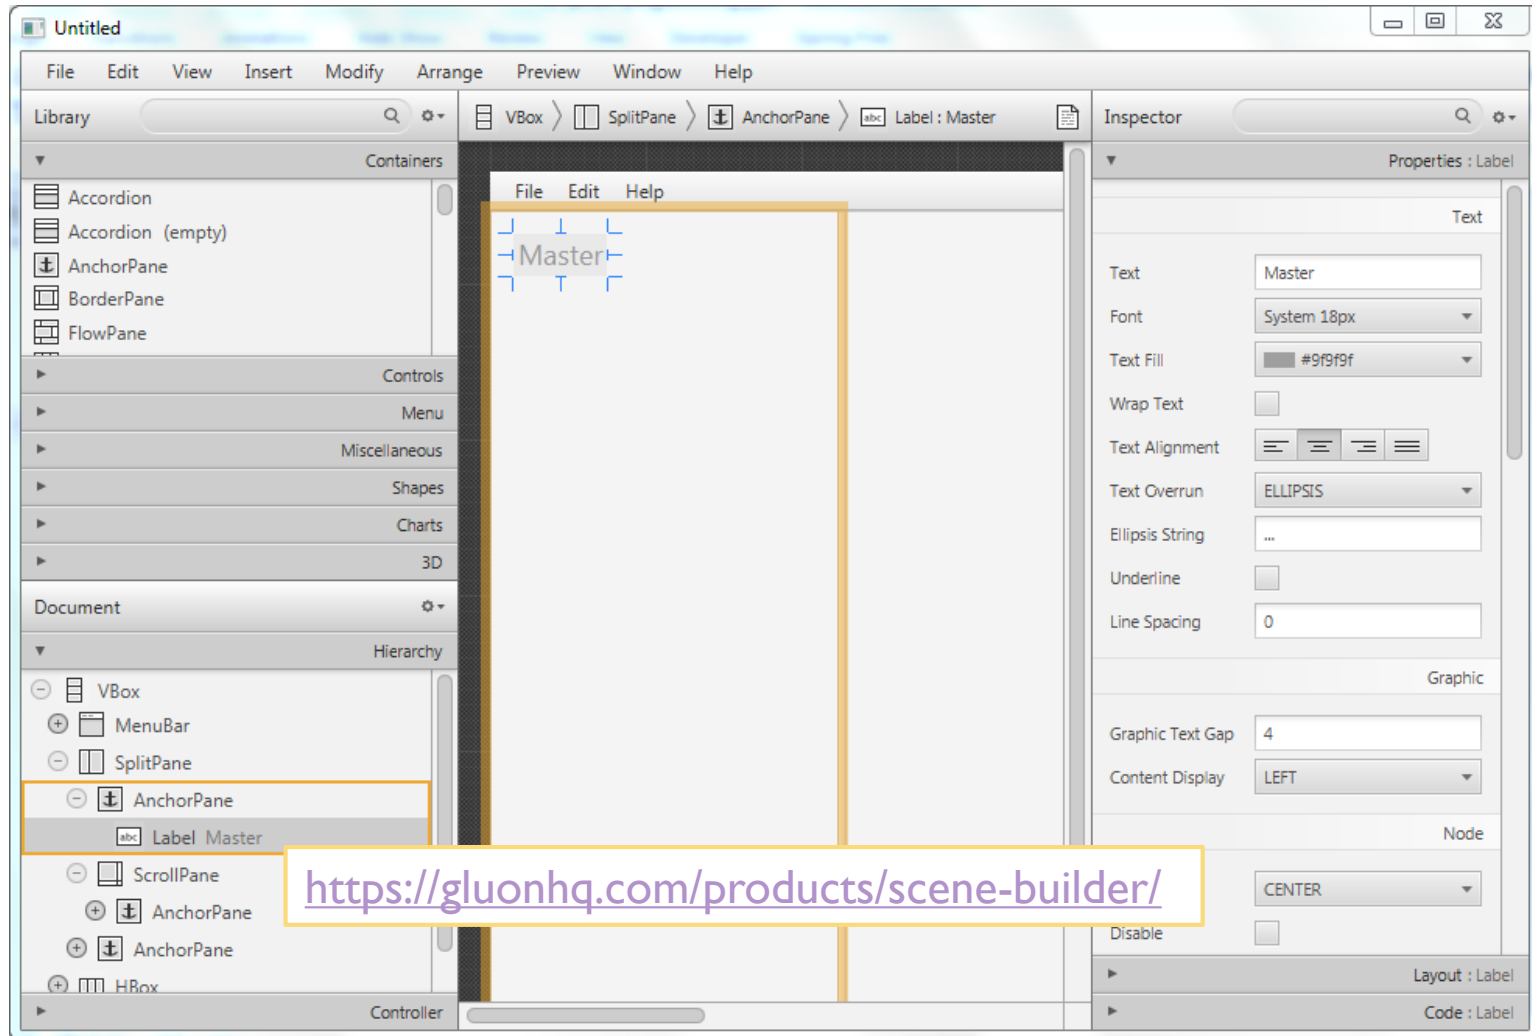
Untitled

File Edit View Insert Modify Arrange Preview Window Help

Library

Containers

Accordion
Accordion (empty)
AnchorPane
BorderPane
FlowPane

Controls
Menu
Miscellaneous
Shapes
Charts
3D

Document

Hierarchy

VBox
MenuBar
SplitPane
AnchorPane
Label Master
ScrollPane
AnchorPane
AnchorPane
HBox

Controller

VBox 〉 SplitPane 〉 AnchorPane 〉 Label : Master

File Edit Help

Master

Inspector

Properties : Label

Text

| Text | Master |
|---|---|
| Font | System 18px |
| Text Fill | #9f9f9f |
| Wrap Text | |
| Text Alignment | |
| Text Overrun | ELLIPSIS |
| Ellipsis String | ... |
| Underline | |
| Line Spacing | 0 |

Graphic

| Graphic Text Gap | 4 |
|---|---|
| Content Display | LEFT |

Node

CENTER

Disable

Layout : Label

Code : Label

https://gluonhq.com/products/scene-builder/